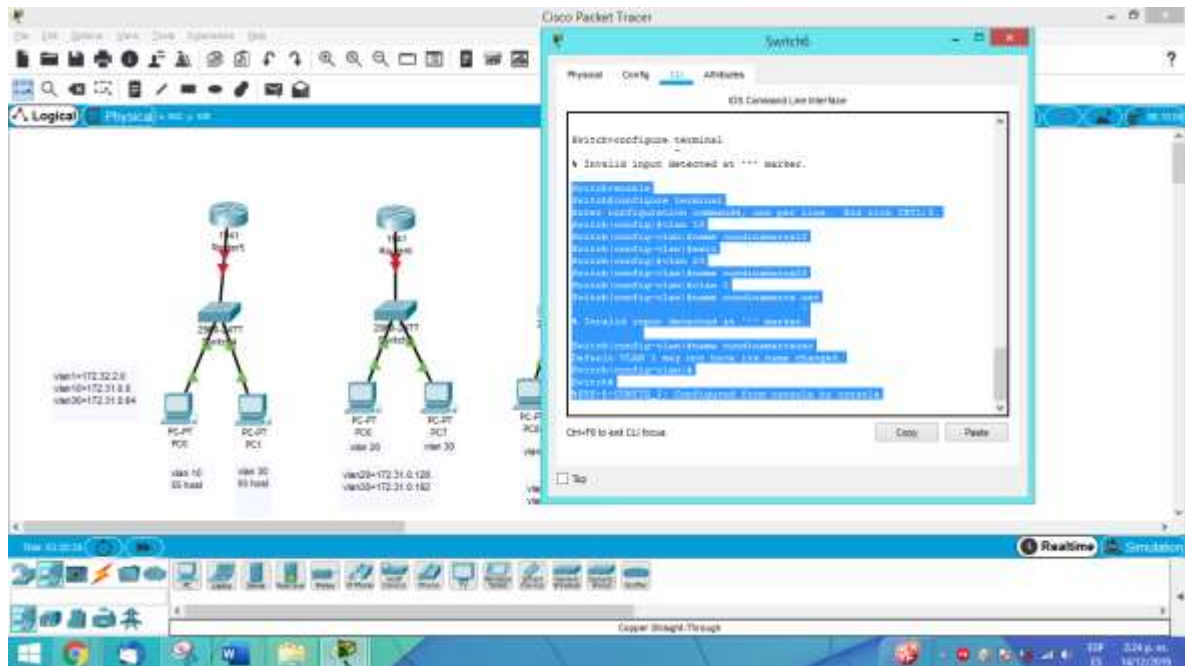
Cisco Packet Tracer

Switch6

Physical Config CLI Attributes

IOS Command Line Interface

Switch>configure terminal

% Invalid input detected at '^' marker.

Switch>enable
Switch#configure terminal
Enter configuration commands, one per line. End with CNTL/Z.
Switch(config)#vlan 10
Switch(config-vlan)#name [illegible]
Switch(config-vlan)#exit
Switch(config)#vlan 20
Switch(config-vlan)#name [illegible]
Switch(config-vlan)#vlan 1
Switch(config-vlan)#name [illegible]

% Invalid input detected at '^' marker.

Switch(config-vlan)#name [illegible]
Default VLAN 1 may not have its name changed.
Switch(config-vlan)#^Z
Switch#
%SYS-5-CONFIG_I: Configured from console by console

Ctrl+F6 to exit CLI focus

Copy Paste

Top

Logical Physical

Router

Switch

vlan1=172.32.2.0
vlan10=172.31.0.0
vlan30=172.31.0.64

PC-PT PC0
PC-PT PC1
vlan 10 55 host
vlan 30 60 host

PC-PT PC6
PC-PT PC7
vlan 20
vlan 30
vlan20=172.31.0.128
vlan30=172.31.0.192

Realtime Simulation

Copper Straight-Through

3:24 p. m.
14/12/2019